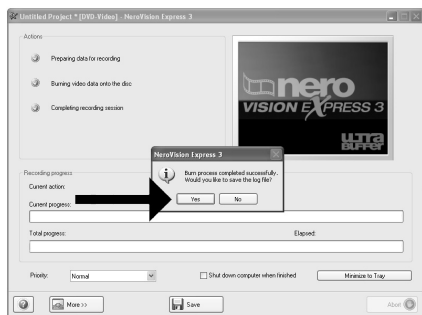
Untitled Project * [DVD-Video] - NeroVision Express 3

Actions

Preparing data for recording

Burning video data onto the disc

Completing recording session

nero
VISION EXPRESS 3
ULTRA BUFFER

Recording progress

Current action:

Current progress:

Total progress:

Elapsed:

NeroVision Express 3

Burn process completed successfully. Would you like to save the log file?

Yes

No

Priority:

Normal

Shut down computer when finished

Minimize to Tray

More >>

Save

Abort